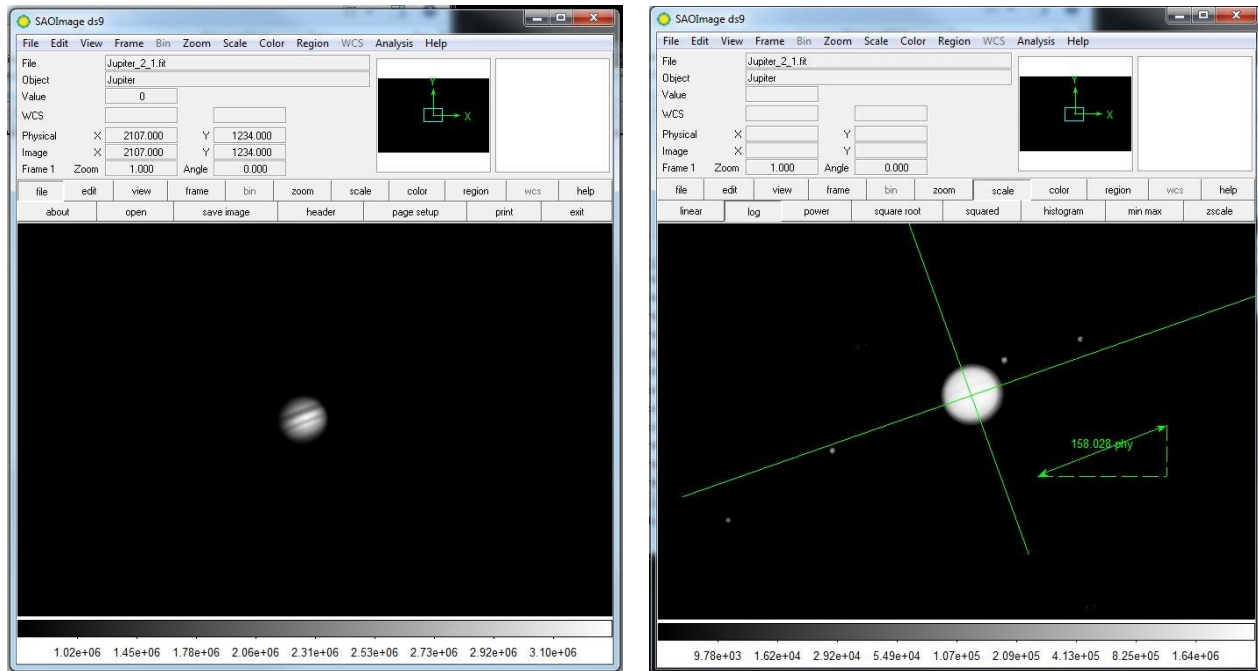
SAOImage ds9

File Edit View Frame Bin Zoom Scale Color Region WCS Analysis Help

File Jupiter_2_1.fit
Object Jupiter
Value 0
WCS
Physical X 2107.000 Y 1234.000
Image X 2107.000 Y 1234.000
Frame 1 Zoom 1.000 Angle 0.000

Y
X

file edit view frame bin zoom scale color region wcs help
about open save image header page setup print exit

1.02e+06 1.45e+06 1.78e+06 2.06e+06 2.31e+06 2.53e+06 2.73e+06 2.92e+06 3.10e+06

SAOImage ds9

File Edit View Frame Bin Zoom Scale Color Region WCS Analysis Help

File Jupiter_2_1.fit
Object Jupiter
Value
WCS
Physical X Y
Image X Y
Frame 1 Zoom 1.000 Angle 0.000

Y
X

file edit view frame bin zoom scale color region wcs help
linear log power square root squared histogram min max zscale

158.028 phy

9.78e+03 1.62e+04 2.92e+04 5.49e+04 1.07e+05 2.09e+05 4.13e+05 8.25e+05 1.64e+06